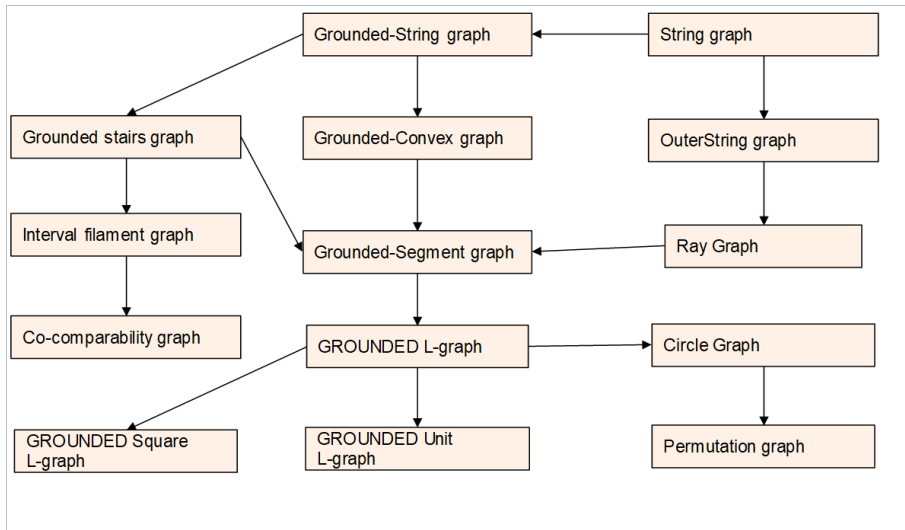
Grounded-String graph

String graph

Grounded stairs graph

Grounded-Convex graph

OuterString graph

Interval filament graph

Grounded-Segment graph

Ray Graph

Co-comparability graph

GROUNDED L-graph

Circle Graph

GROUNDED Square L-graph

GROUNDED Unit L-graph

Permutation graph